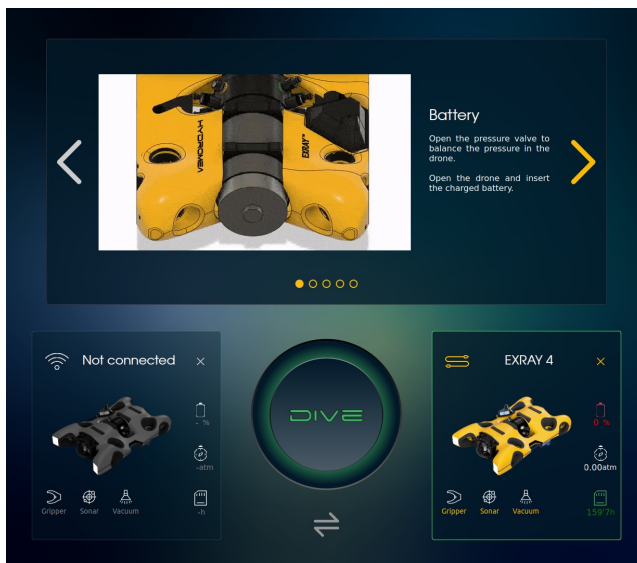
HYDROMEA

EXRAY

Battery

Open the pressure valve to balance the pressure in the drone.

Open the drone and insert the charged battery.

Not connected

×

- %

-atm

-h

Gripper Sonar Vacuum

DIVE

EXRAY 4

×

0 %

0.00atm

159'7h

Gripper Sonar Vacuum